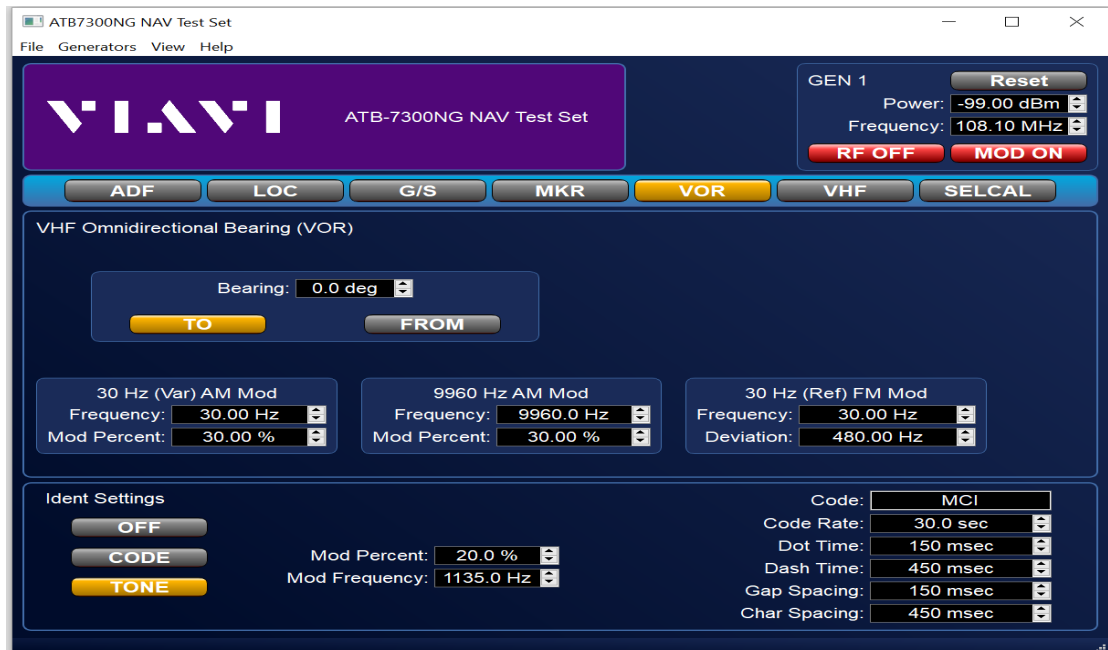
ATB7300NG NAV Test Set

File Generators View Help

VIAVI

ATB-7300NG NAV Test Set

GEN 1
Reset
Power: -99.00 dBm
Frequency: 108.10 MHz
RF OFF
MOD ON

ADF LOC G/S MKR VOR VHF SELCAL

VHF Omnidirectional Bearing (VOR)

Bearing: 0.0 deg
TO
FROM

30 Hz (Var) AM Mod
Frequency: 30.00 Hz
Mod Percent: 30.00 %

9960 Hz AM Mod
Frequency: 9960.0 Hz
Mod Percent: 30.00 %

30 Hz (Ref) FM Mod
Frequency: 30.00 Hz
Deviation: 480.00 Hz

Ident Settings
OFF
CODE
TONE

Mod Percent: 20.0 %
Mod Frequency: 1135.0 Hz

Code: MCI
Code Rate: 30.0 sec
Dot Time: 150 msec
Dash Time: 450 msec
Gap Spacing: 150 msec
Char Spacing: 450 msec